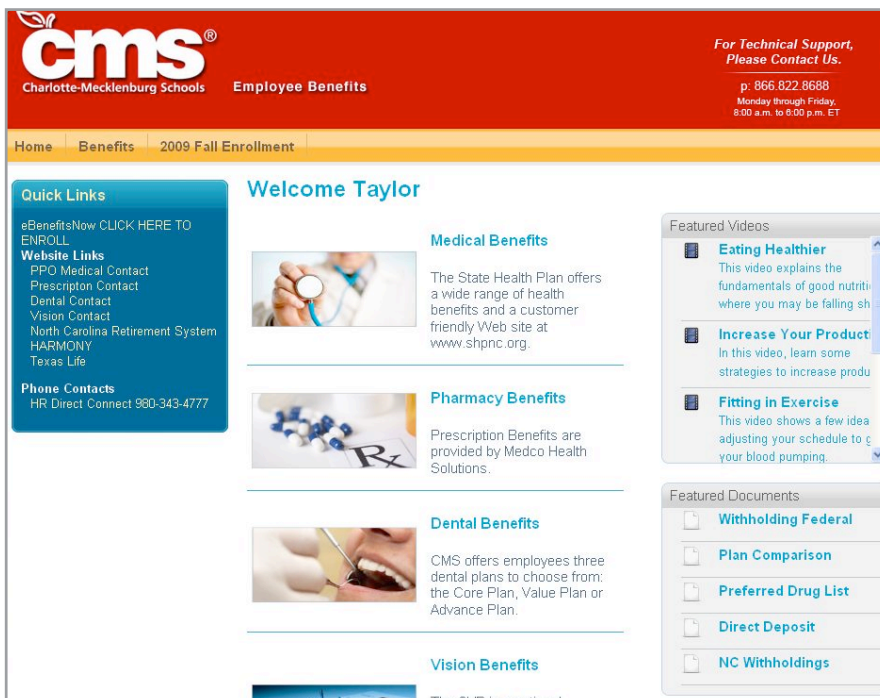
cms®
Charlotte-Mecklenburg Schools

Employee Benefits

For Technical Support, Please Contact Us.

p: 866.822.8688
Monday through Friday, 8:00 a.m. to 6:00 p.m. ET

Home | Benefits | 2009 Fall Enrollment

Quick Links

eBenefitsNow CLICK HERE TO ENROLL
Website Links
PPO Medical Contact
Prescripton Contact
Dental Contact
Vision Contact
North Carolina Retirement System
HARMONY
Texas Life

Phone Contacts
HR Direct Connect 980-343-4777

Welcome Taylor

Medical Benefits

The State Health Plan offers a wide range of health benefits and a customer friendly Web site at www.shpnc.org.

Pharmacy Benefits

Prescription Benefits are provided by Medco Health Solutions.

Dental Benefits

CMS offers employees three dental plans to choose from: the Core Plan, Value Plan or Advance Plan.

Vision Benefits

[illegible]

Featured Videos

Eating Healthier
This video explains the fundamentals of good nutriti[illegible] where you may be falling sh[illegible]

Increase Your Producti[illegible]
In this video, learn some strategies to increase produ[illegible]

Fitting in Exercise
This video shows a few idea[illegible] adjusting your schedule to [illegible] your blood pumping.

Featured Documents

Withholding Federal
Plan Comparison
Preferred Drug List
Direct Deposit
NC Withholdings